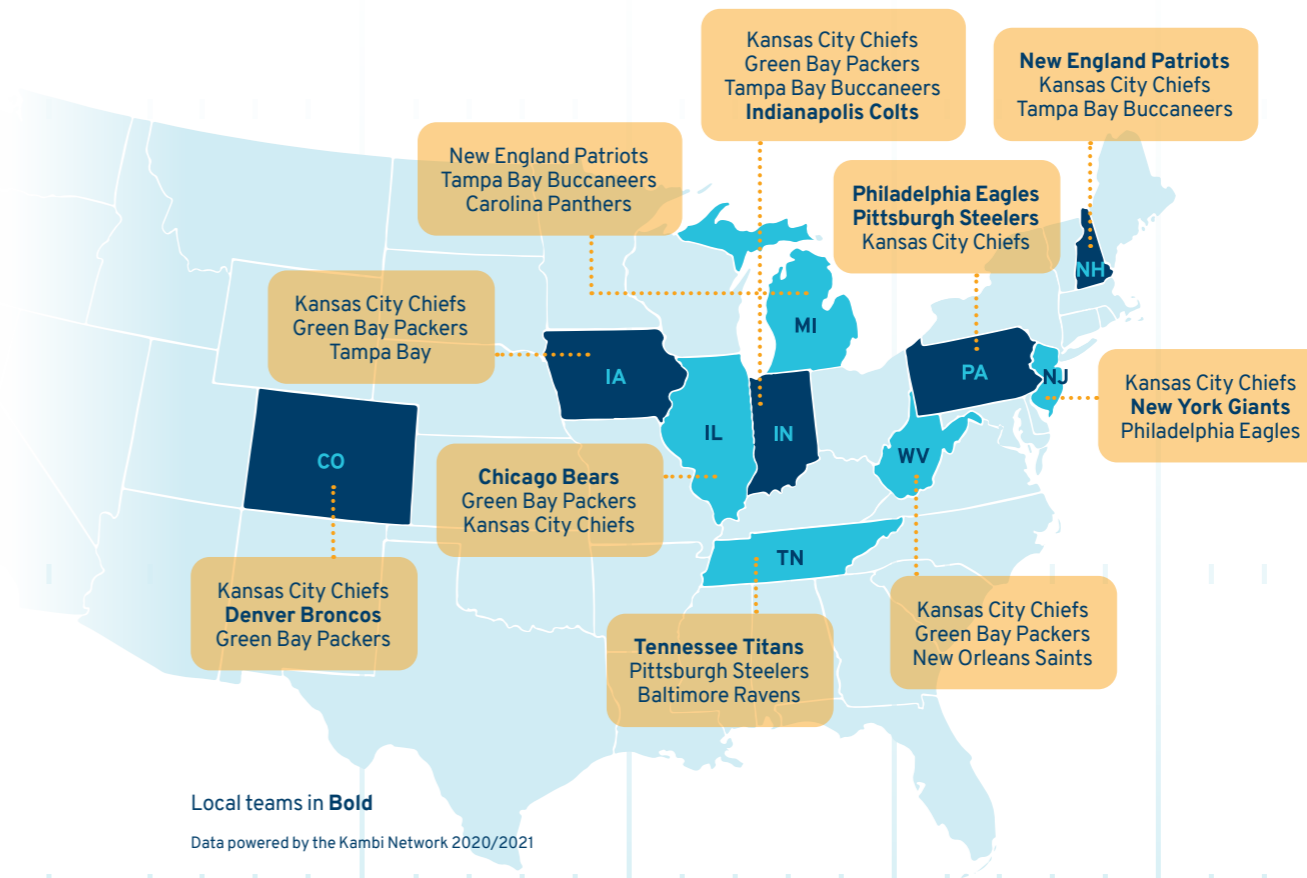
Kansas City Chiefs
Green Bay Packers
Tampa Bay Buccaneers
Indianapolis Colts

New England Patriots
Kansas City Chiefs
Tampa Bay Buccaneers

New England Patriots
Tampa Bay Buccaneers
Carolina Panthers

Philadelphia Eagles
Pittsburgh Steelers
Kansas City Chiefs

Kansas City Chiefs
Green Bay Packers
Tampa Bay

NH

MI

IA

PA

NJ

Kansas City Chiefs
New York Giants
Philadelphia Eagles

IL

IN

WV

CO

Chicago Bears
Green Bay Packers
Kansas City Chiefs

TN

Kansas City Chiefs
Denver Broncos
Green Bay Packers

Tennessee Titans
Pittsburgh Steelers
Baltimore Ravens

Kansas City Chiefs
Green Bay Packers
New Orleans Saints

Local teams in Bold

Data powered by the Kambi Network 2020/2021